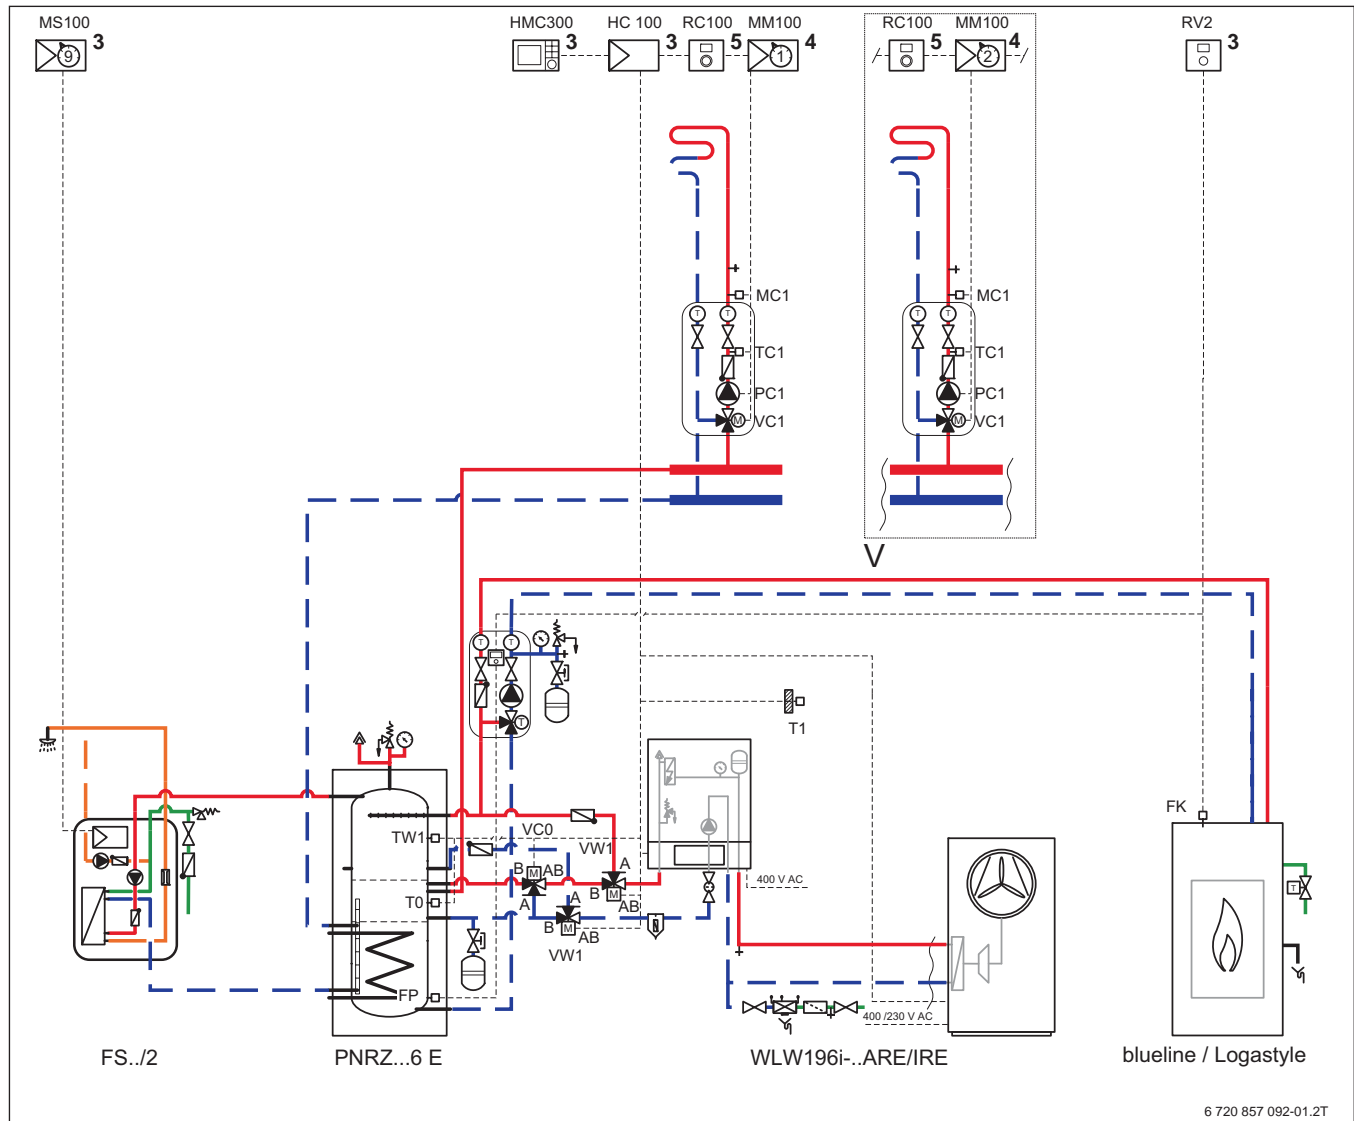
MS100
9
3
HMC300
3
HC 100
3
RC100
5
MM100
1
4
RC100
5
MM100
2
4
RV2
3

MC1
TC1
PC1
VC1
MC1
TC1
PC1
VC1

V

T1

TW1
VC0
VW1
T0
B
AB
A
A
B
AB
A
B
AB
VW1
FP
400 V AC
400 /230 V AC
FK

FS../2
PNRZ...6 E
WLW196i-..ARE/IRE
blueline / Logastyle

6 720 857 092-01.2T